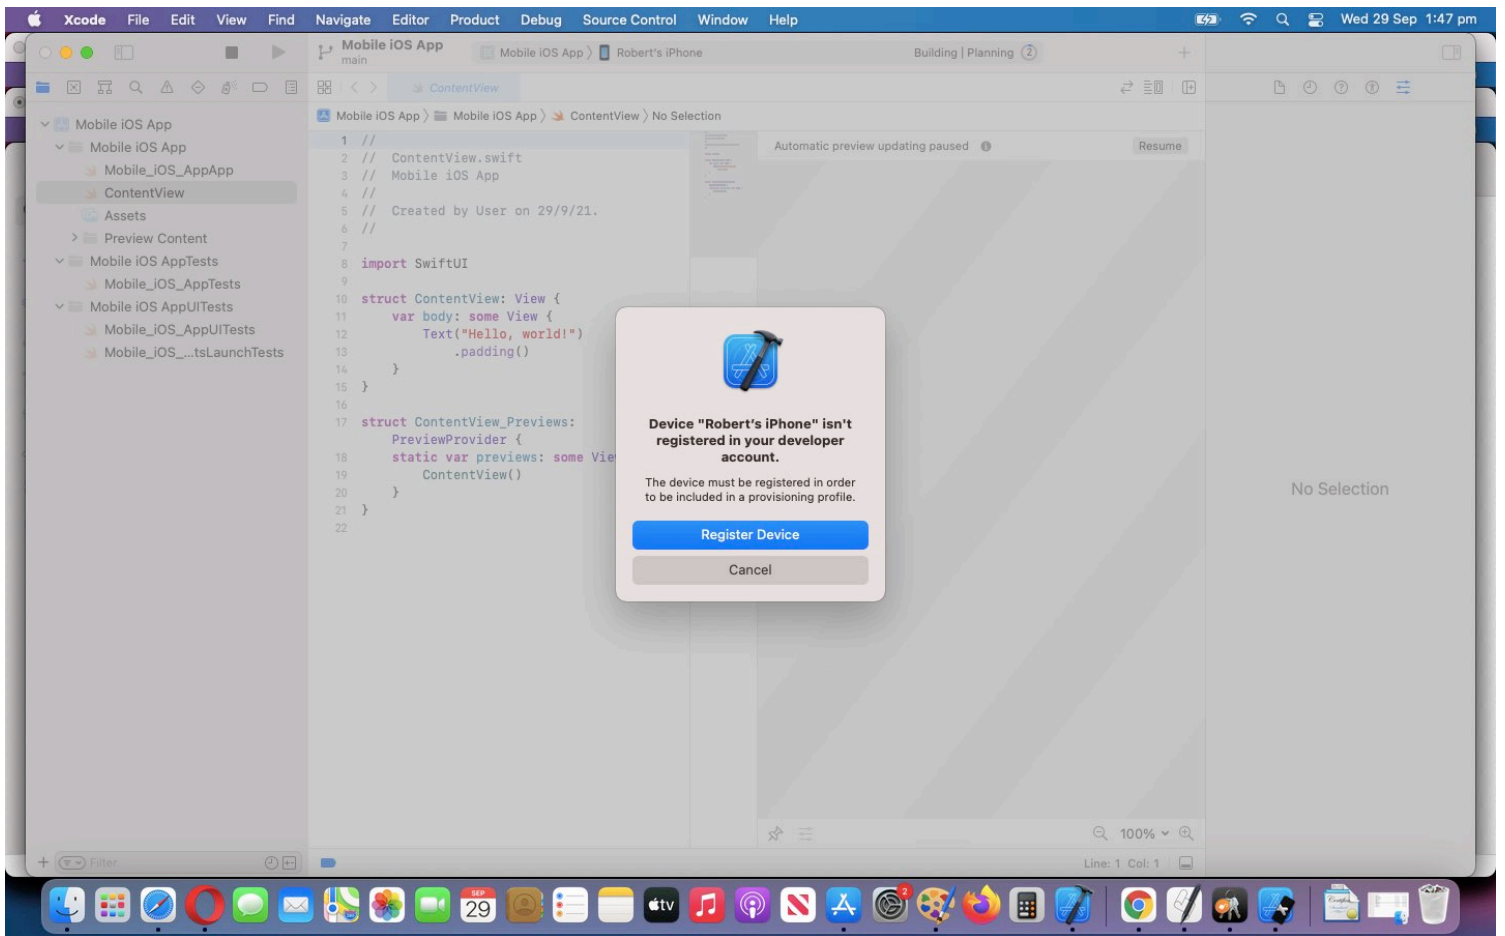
Xcode File Edit View Find Navigate Editor Product Debug Source Control Window Help

Wed 29 Sep 1:47 pm

Mobile iOS App
main

Mobile iOS App 〉 Robert's iPhone

Building | Planning 2

ContentView

Mobile iOS App 〉 Mobile iOS App 〉 ContentView 〉 No Selection

Mobile iOS App
Mobile iOS App
Mobile_iOS_AppApp
ContentView
Assets
Preview Content
Mobile iOS AppTests
Mobile_iOS_AppTests
Mobile iOS AppUITests
Mobile_iOS_AppUITests
Mobile_iOS_...tsLaunchTests

1 //
2 // ContentView.swift
3 // Mobile iOS App
4 //
5 // Created by User on 29/9/21.
6 //
7
8 import SwiftUI
9
10 struct ContentView: View {
11 var body: some View {
12 Text("Hello, world!")
13 .padding()
14 }
15 }
16
17 struct ContentView_Previews: PreviewProvider {
18 static var previews: some Vie
19 ContentView()
20 }
21 }
22

Automatic preview updating paused

Resume

Device "Robert's iPhone" isn't registered in your developer account.

The device must be registered in order to be included in a provisioning profile.

Register Device

Cancel

No Selection

100%

Filter

Line: 1 Col: 1

SEP
29
tv